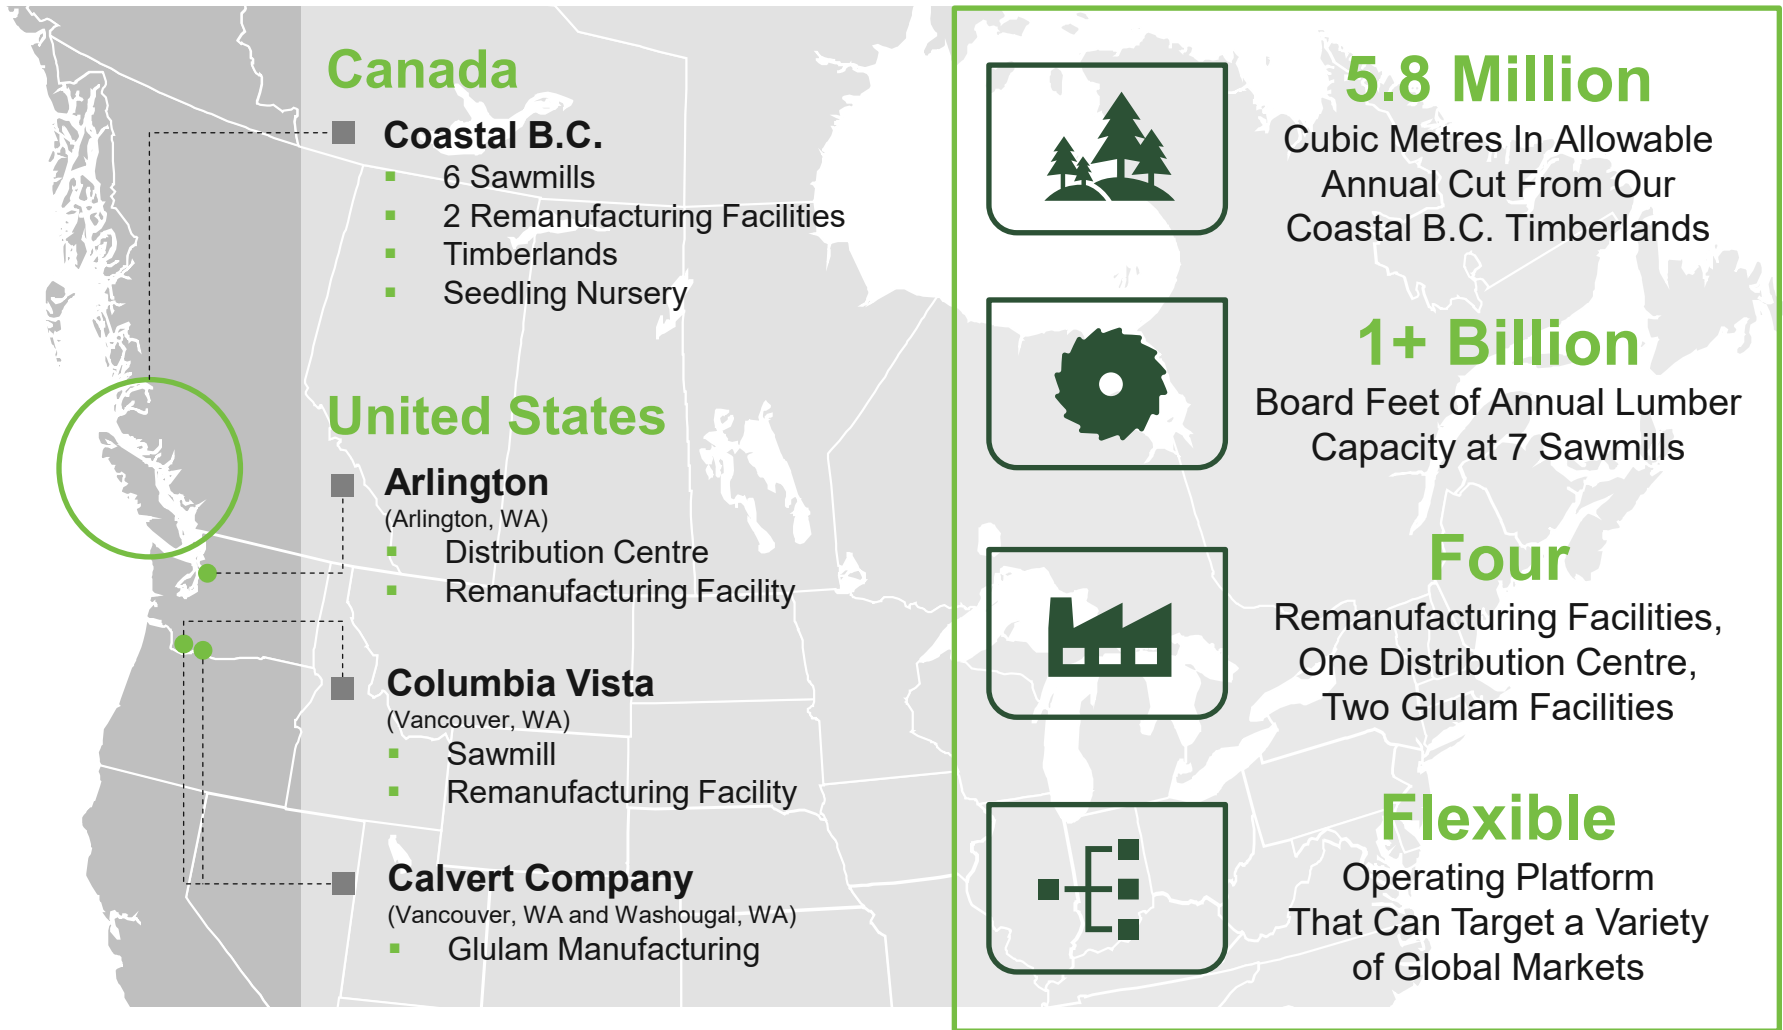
Canada

Coastal B.C.
- 6 Sawmills
- 2 Remanufacturing Facilities
- Timberlands
- Seedling Nursery

United States

Arlington
(Arlington, WA)
- Distribution Centre
- Remanufacturing Facility

Columbia Vista
(Vancouver, WA)
- Sawmill
- Remanufacturing Facility

Calvert Company
(Vancouver, WA and Washougal, WA)
- Glulam Manufacturing

5.8 Million
Cubic Metres In Allowable Annual Cut From Our Coastal B.C. Timberlands

1+ Billion
Board Feet of Annual Lumber Capacity at 7 Sawmills

Four
Remanufacturing Facilities, One Distribution Centre, Two Glulam Facilities

Flexible
Operating Platform That Can Target a Variety of Global Markets